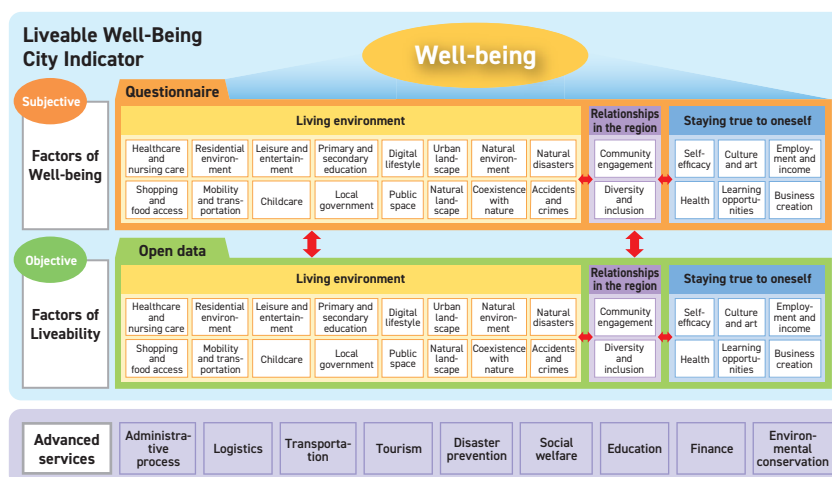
Liveable Well-Being City Indicator

Well-being

Subjective

Questionnaire

Factors of Well-being

Living environment

Healthcare and nursing care | Residential environment | Leisure and entertainment | Primary and secondary education | Digital lifestyle | Urban landscape | Natural environment | Natural disasters

Shopping and food access | Mobility and transportation | Childcare | Local government | Public space | Natural landscape | Coexistence with nature | Accidents and crimes

Relationships in the region

Community engagement

Diversity and inclusion

Staying true to oneself

Self-efficacy | Culture and art | Employment and income

Health | Learning opportunities | Business creation

Objective

Open data

Factors of Liveability

Living environment

Healthcare and nursing care | Residential environment | Leisure and entertainment | Primary and secondary education | Digital lifestyle | Urban landscape | Natural environment | Natural disasters

Shopping and food access | Mobility and transportation | Childcare | Local government | Public space | Natural landscape | Coexistence with nature | Accidents and crimes

Relationships in the region

Community engagement

Diversity and inclusion

Staying true to oneself

Self-efficacy | Culture and art | Employment and income

Health | Learning opportunities | Business creation

Advanced services

Administrative process | Logistics | Transportation | Tourism | Disaster prevention | Social welfare | Education | Finance | Environmental conservation